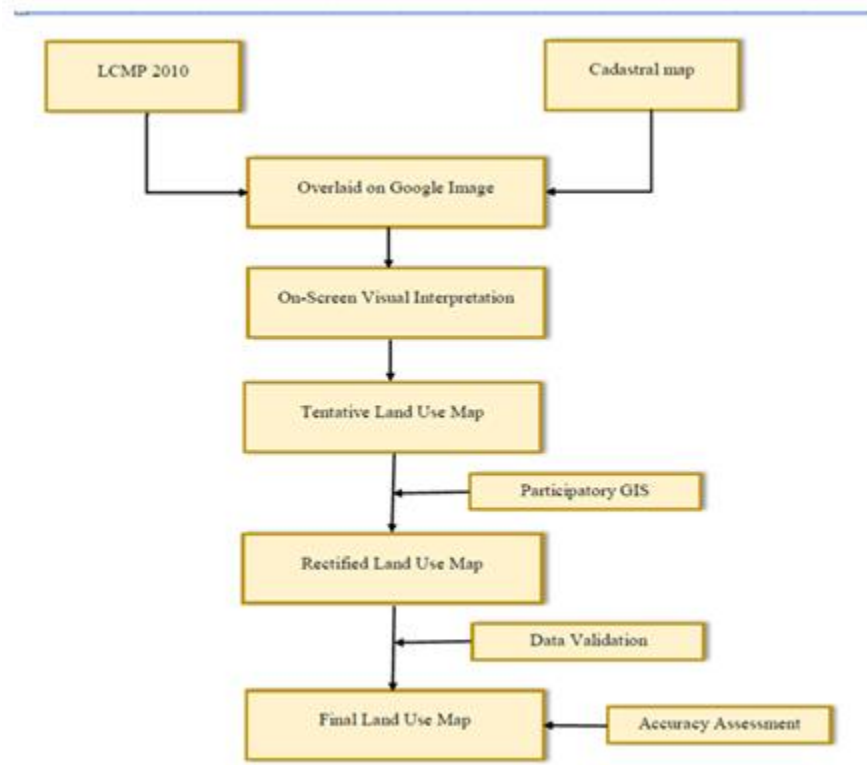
LCMP 2010

Cadastral map

Overlaid on Google Image

On-Screen Visual Interpretation

Tentative Land Use Map

Participatory GIS

Rectified Land Use Map

Data Validation

Final Land Use Map

Accuracy Assessment